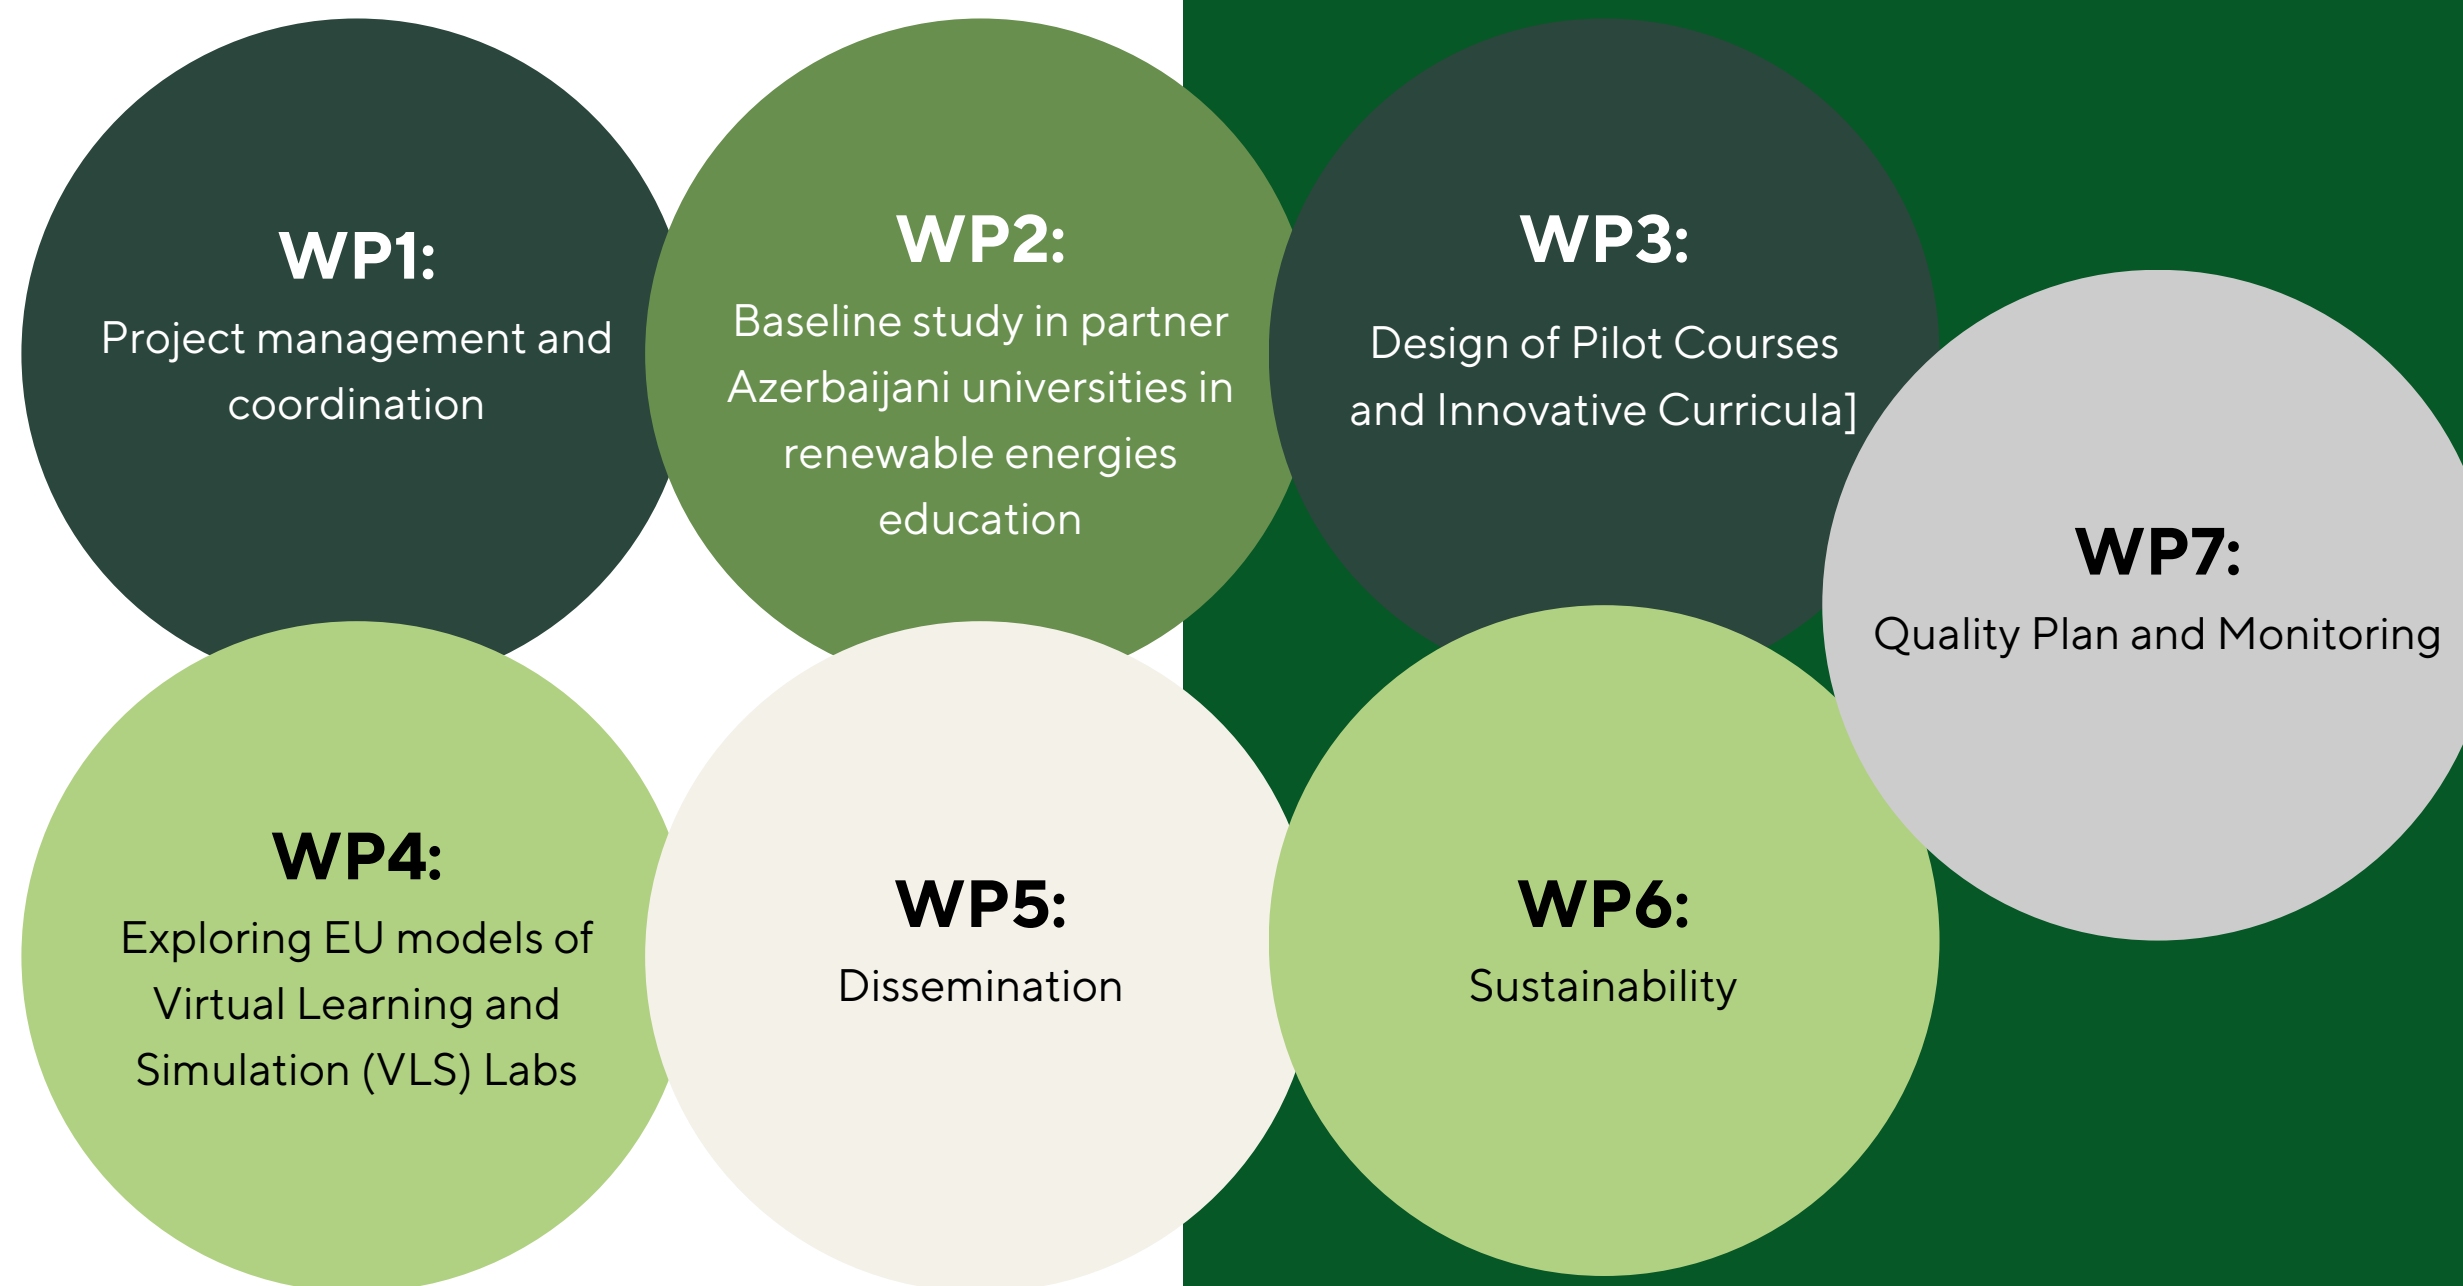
WP1:
Project management and coordination

WP2:
Baseline study in partner Azerbaijani universities in renewable energies education

WP3:
Design of Pilot Courses and Innovative Curricula]

WP7:
Quality Plan and Monitoring

WP4:
Exploring EU models of Virtual Learning and Simulation (VLS) Labs

WP5:
Dissemination

WP6:
Sustainability